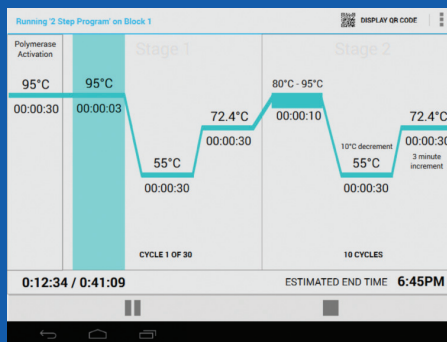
Running '2 Step Program' on Block 1

DISPLAY QR CODE

Polymerase Activation

Stage 1

Stage 2

95°C
00:00:30

95°C
00:00:03

55°C
00:00:30

72.4°C
00:00:30

80°C - 95°C
00:00:10

10°C decrement
55°C
00:00:30

72.4°C
00:00:30
3 minute increment

CYCLE 1 OF 30

10 CYCLES

0:12:34 / 0:41:09

ESTIMATED END TIME 6:45PM